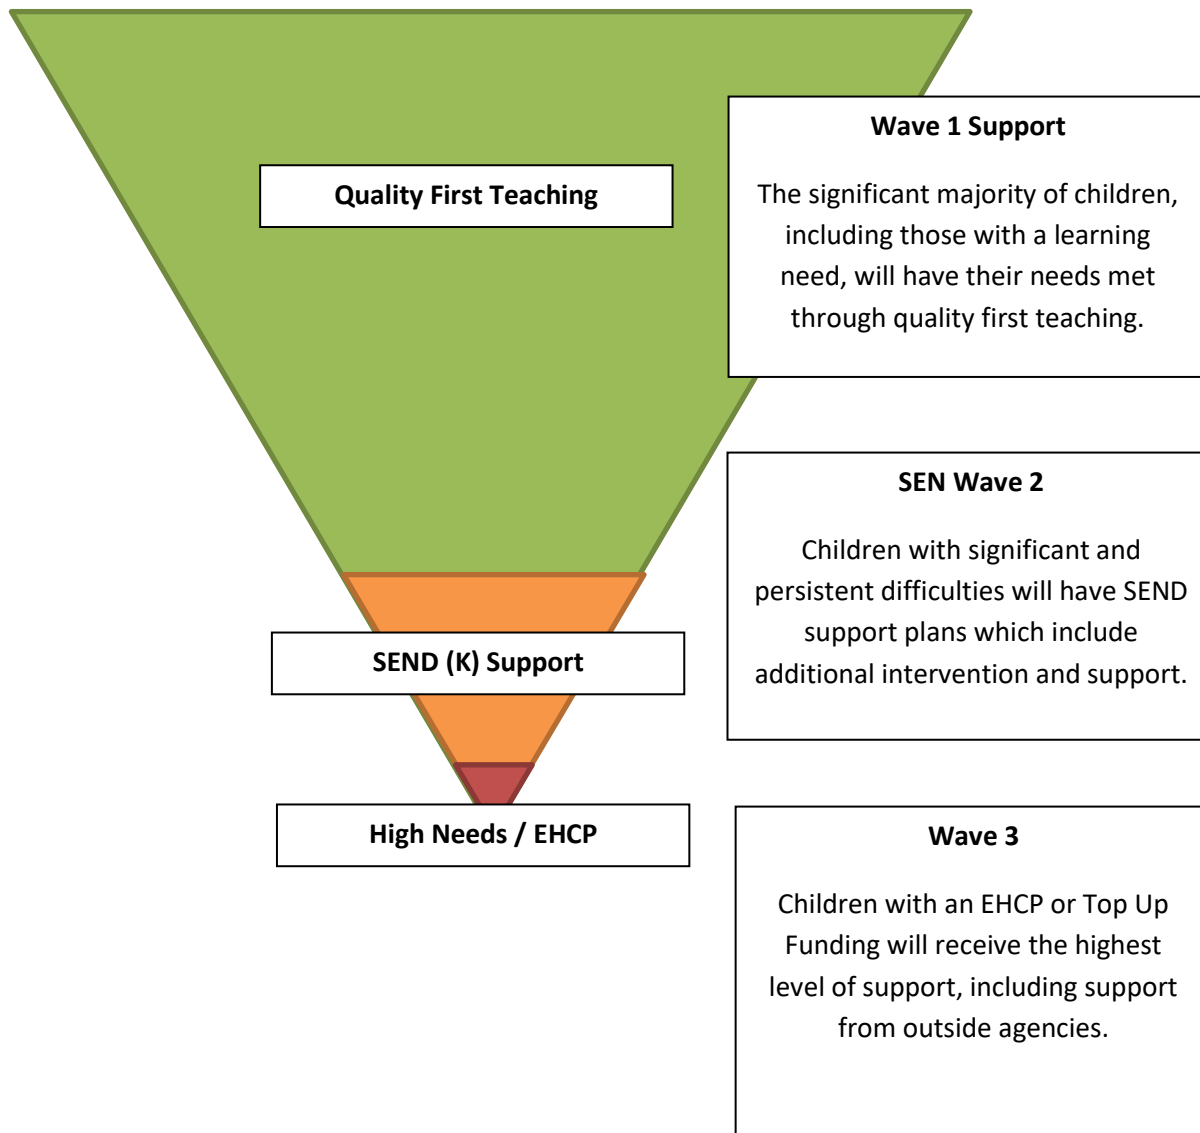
Quality First Teaching

Wave 1 Support

The significant majority of children, including those with a learning need, will have their needs met through quality first teaching.

SEND (K) Support

SEN Wave 2

Children with significant and persistent difficulties will have SEND support plans which include additional intervention and support.

High Needs / EHCP

Wave 3

Children with an EHCP or Top Up Funding will receive the highest level of support, including support from outside agencies.